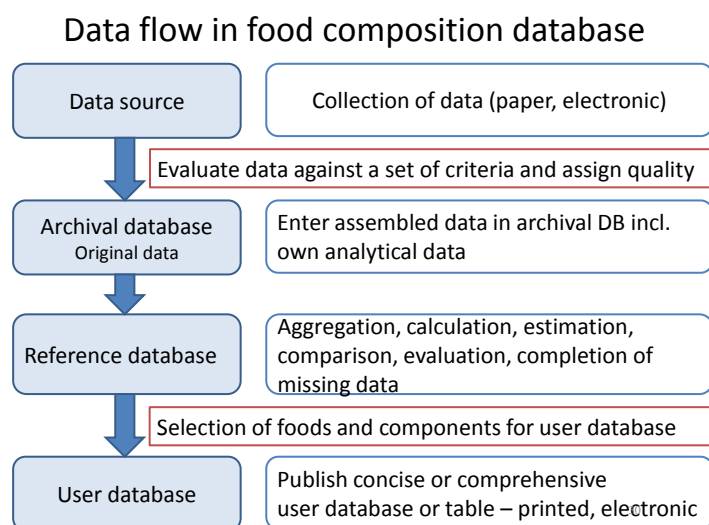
Data flow in food composition database

Data source

Collection of data (paper, electronic)

Evaluate data against a set of criteria and assign quality

Archival database
Original data

Enter assembled data in archival DB incl. own analytical data

Reference database

Aggregation, calculation, estimation, comparison, evaluation, completion of missing data

Selection of foods and components for user database

User database

Publish concise or comprehensive user database or table – printed, electronic